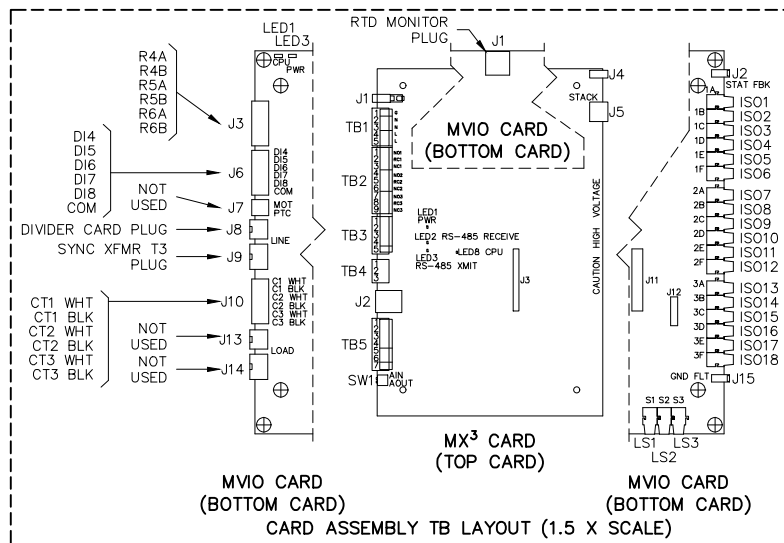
LED1
LED3
CPU
PWR
R4A
R4B
R5A
R5B
R6A
R6B
J3
DI4
DI5
DI6
DI7
DI8
COM
DI4
DI5
DI6
DI7
DI8
COM
J6
NOT USED
J7
MOT PTC
DIVIDER CARD PLUG
J8
LINE
SYNC XFMR T3 PLUG
J9
CT1 WHT
CT1 BLK
CT2 WHT
CT2 BLK
CT3 WHT
CT3 BLK
J10
C1 WHT
C1 BLK
C2 WHT
C2 BLK
C3 WHT
C3 BLK
NOT USED
J13
LOAD
NOT USED
J14

RTD MONITOR PLUG
J1
J1
TB1
TB2
TB3
TB4
J2
TB5
SW1
AIN
AOUT
J4
STACK
J5
MVIO CARD
(BOTTOM CARD)
LED1
PWR
LED2 RS-485 RECEIVE
LED3
RS-485 XMIT
LED8 CPU
J3
CAUTION HIGH VOLTAGE

J2
STAT FBK
1A
1B
1C
1D
1E
1F
2A
2B
2C
2D
2E
2F
3A
3B
3C
3D
3E
3F
ISO1
ISO2
ISO3
ISO4
ISO5
ISO6
ISO7
ISO8
ISO9
ISO10
ISO11
ISO12
ISO13
ISO14
ISO15
ISO16
ISO17
ISO18
J11
J12
GND FLT
J15
S1 S2 S3
LS1
LS2
LS3

MX$^3$ CARD
(TOP CARD)

MVIO CARD
(BOTTOM CARD)

MVIO CARD
(BOTTOM CARD)

CARD ASSEMBLY TB LAYOUT (1.5 X SCALE)